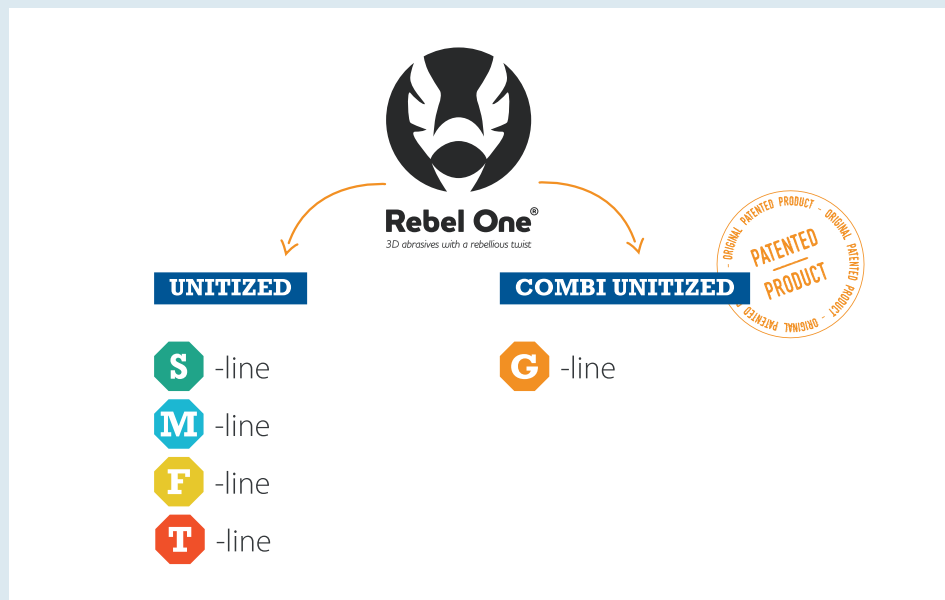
Rebel One®
3D abrasives with a rebellious twist

UNITIZED

S -line
M -line
F -line
T -line

COMBI UNITIZED

G -line

PATENTED PRODUCT
ORIGINAL - PATENTED PRODUCT - ORIGINAL - PATENTED PRODUCT - ORIGINAL - PATENTED PRODUCT